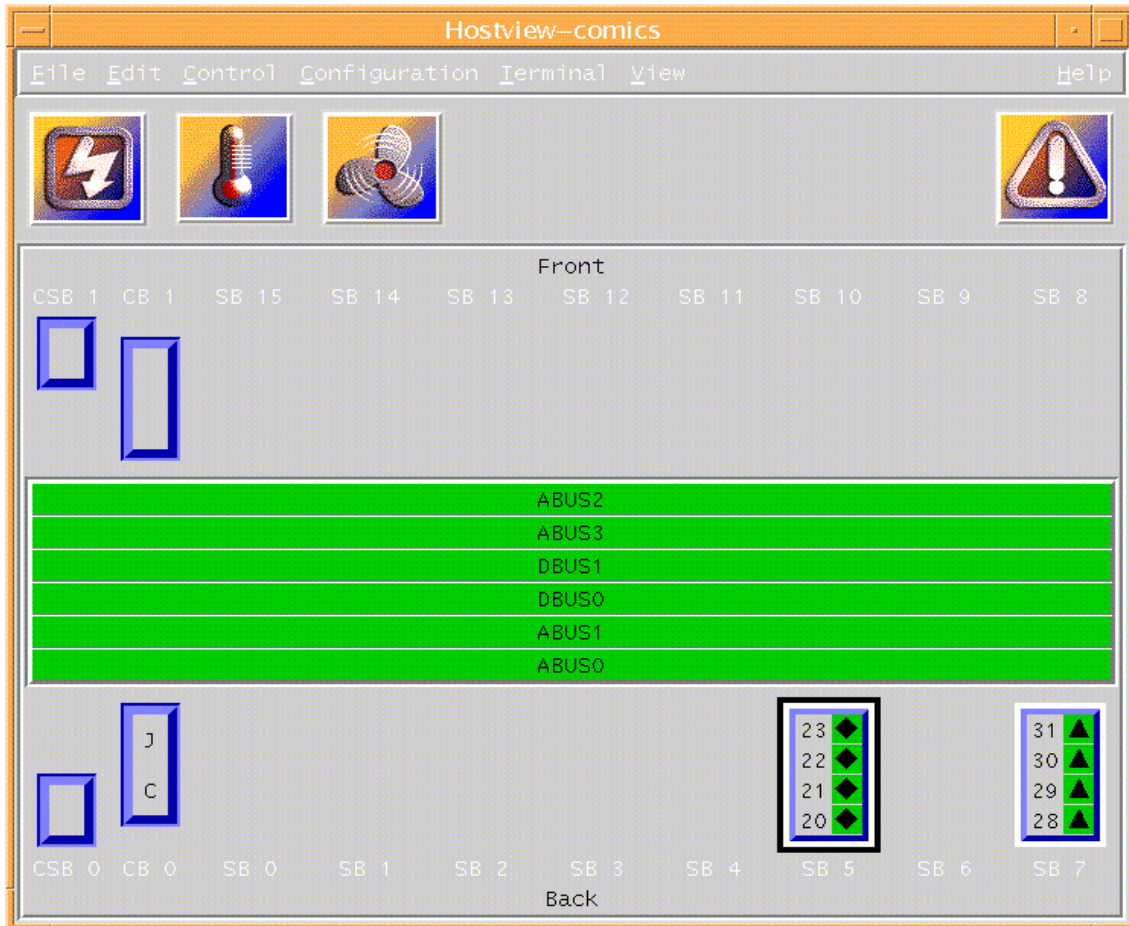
Hostview—comics

File Edit Control Configuration Terminal View Help

Front

CSB 1 CB 1 SB 15 SB 14 SB 13 SB 12 SB 11 SB 10 SB 9 SB 8

ABUS2
ABUS3
DBUS1
DBUS0
ABUS1
ABUS0

J
C

23
22
21
20

31
30
29
28

CSB 0 CB 0 SB 0 SB 1 SB 2 SB 3 SB 4 SB 5 SB 6 SB 7

Back